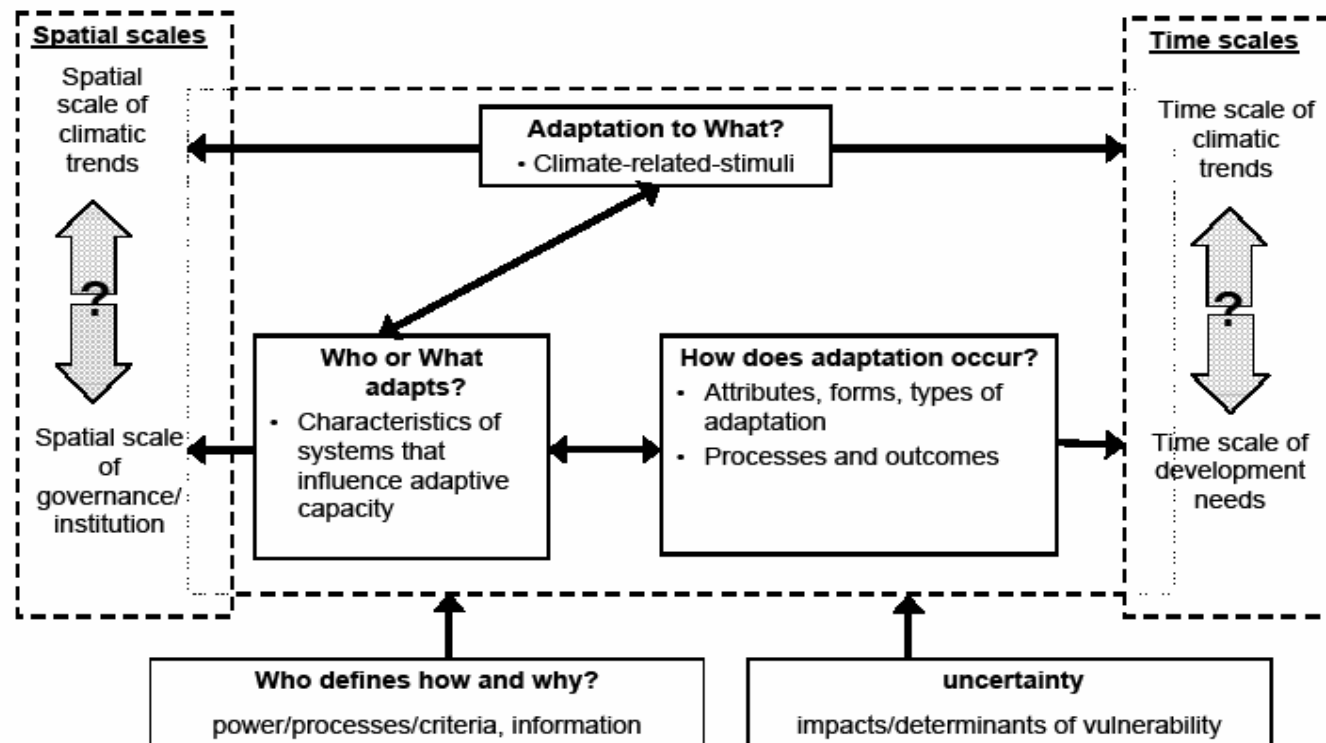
Spatial scales

Spatial scale of climatic trends

?

Spatial scale of governance/ institution

Time scales

Time scale of climatic trends

?

Time scale of development needs

Adaptation to What?
• Climate-related-stimuli

Who or What adapts?
• Characteristics of systems that influence adaptive capacity

How does adaptation occur?
• Attributes, forms, types of adaptation
• Processes and outcomes

Who defines how and why?
power/processes/criteria, information

uncertainty
impacts/determinants of vulnerability